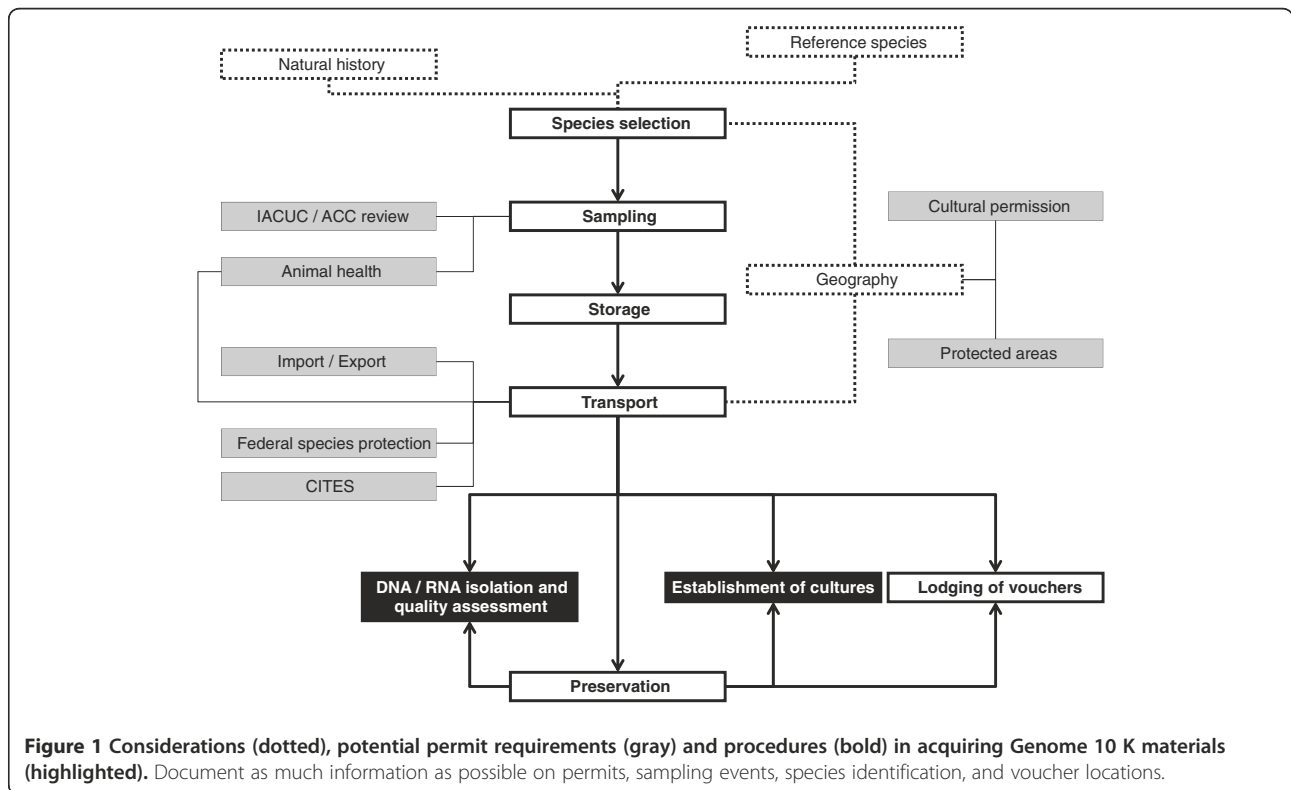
Reference species

Natural history

Species selection

IACUC / ACC review

Sampling

Cultural permission

Animal health

Geography

Storage

Import / Export

Protected areas

Transport

Federal species protection

CITES

DNA / RNA isolation and quality assessment

Establishment of cultures

Lodging of vouchers

Preservation

**Figure 1 Considerations (dotted), potential permit requirements (gray) and procedures (bold) in acquiring Genome 10 K materials (highlighted).** Document as much information as possible on permits, sampling events, species identification, and voucher locations.